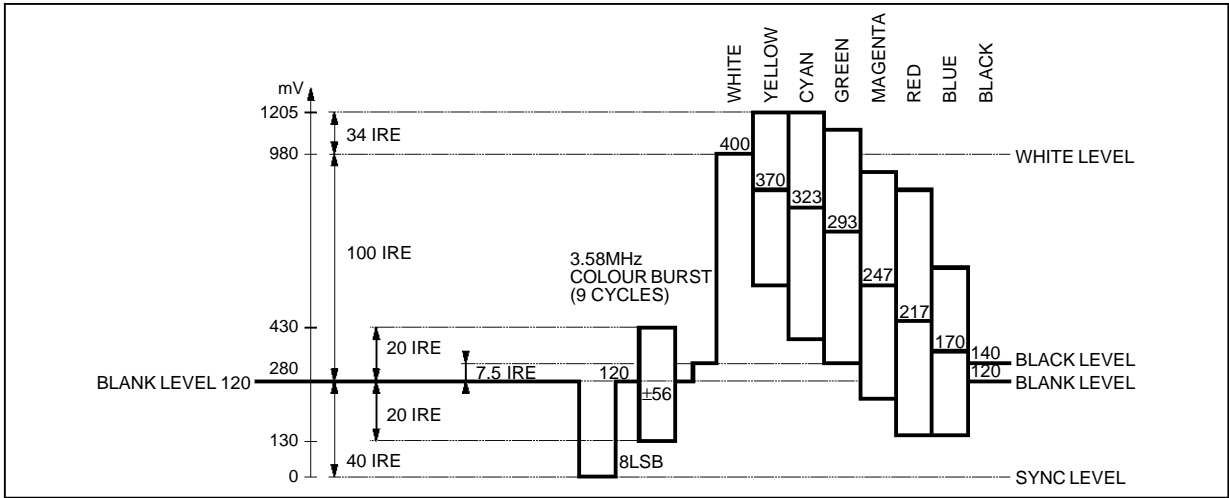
WHITE
YELLOW
CYAN
GREEN
MAGENTA
RED
BLUE
BLACK

mV
1205
980
430
280
130
0

34 IRE
100 IRE
20 IRE
7.5 IRE
20 IRE
40 IRE

BLANK LEVEL 120

3.58MHz
COLOUR BURST
(9 CYCLES)

120
±56
8LSB

400
370
323
293
247
217
170
140
120

WHITE LEVEL
BLACK LEVEL
BLANK LEVEL
SYNC LEVEL